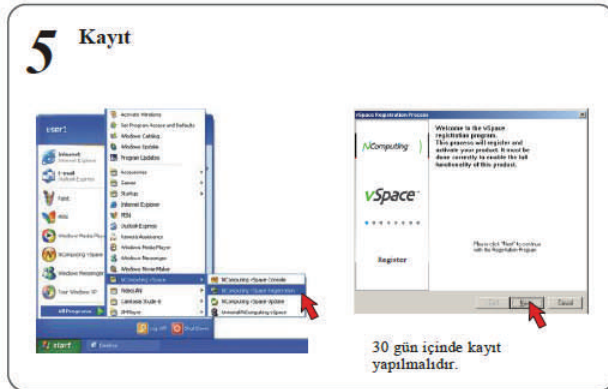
5 Kayıt

user1

Internet
Internet Explorer

E-mail
Outlook Express

Paint

MSN

Windows Media Player

NComputing vSpace

Windows Messenger

Tour Windows XP

All Programs

Activate Windows
Set Program Access and Defaults
Windows Catalog
Windows Update
Program Updates
Accessories
Games
Startup
Internet Explorer
MSN
Outlook Express
Remote Assistance
Windows Media Player
Windows Messenger
Windows Movie Maker
NComputing vSpace
RoboAll
Lenovo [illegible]
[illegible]

NComputing vSpace Console
NComputing vSpace Registration
NComputing vSpace Update
Uninstall NComputing vSpace

Log Off
Shut Down

start

vSpace Registration Process

NComputing

vSpace

Register

Welcome to the vSpace registration program. This process will register and activate your product. It must be done correctly to enable the full functionality of this product.

Please click "Next" to continue with the Registration Program

Back
Next
Cancel

30 gün içinde kayıt yapılmalıdır.